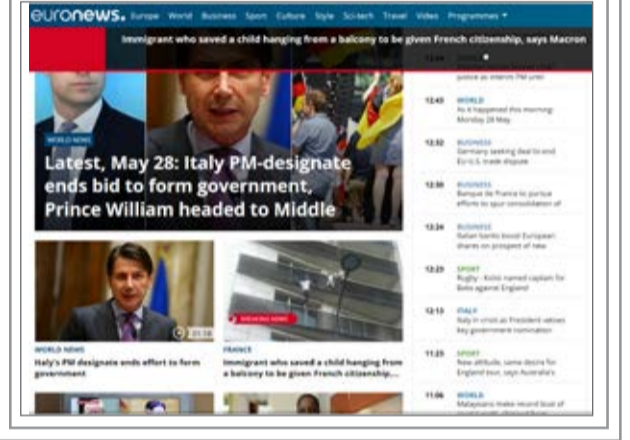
euronews. Europe World Business Sport Culture Style Sci-tech Travel Video Programmes

Immigrant who saved a child hanging from a balcony to be given French citizenship, says Macron

WORLD NEWS

Latest, May 28: Italy PM-designate ends bid to form government, Prince William headed to Middle

12:44 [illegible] justice as interim PM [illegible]

12:43 WORLD As it happened this morning: Monday 28 May

12:32 BUSINESS Germany seeking deal to end EU-U.S. trade dispute

12:30 BUSINESS Banque de France to pursue efforts to spur consolidation of

12:24 BUSINESS Italian banks boost European shares on prospect of new

12:23 SPORT Rugby - Kolisi named captain for Boks against England

12:13 ITALY Italy in crisis as President vetoes key government nomination

11:25 SPORT New attitude, same desire for England tour, says Australia's

11:06 WORLD Malaysians make record bout of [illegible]

21:16

WORLD NEWS
Italy's PM designate ends effort to form government

BREAKING NEWS

FRANCE
Immigrant who saved a child hanging from a balcony to be given French citizenship,...